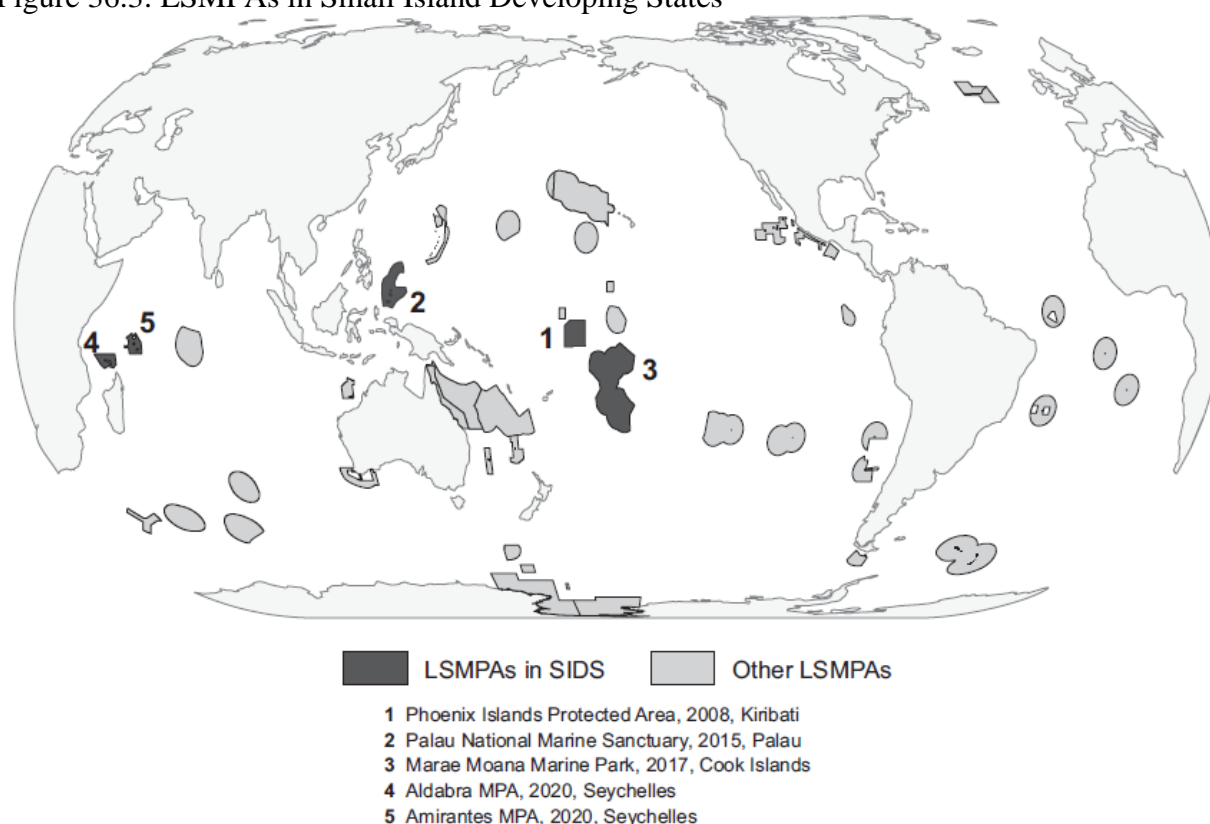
Figure 36.3: LSMPAs in Small Island Developing States

2

5

4

1

3

LSMPAs in SIDS

Other LSMPAs

1 Phoenix Islands Protected Area, 2008, Kiribati
2 Palau National Marine Sanctuary, 2015, Palau
3 Marae Moana Marine Park, 2017, Cook Islands
4 Aldabra MPA, 2020, Seychelles
5 Amirantes MPA, 2020, Seychelles